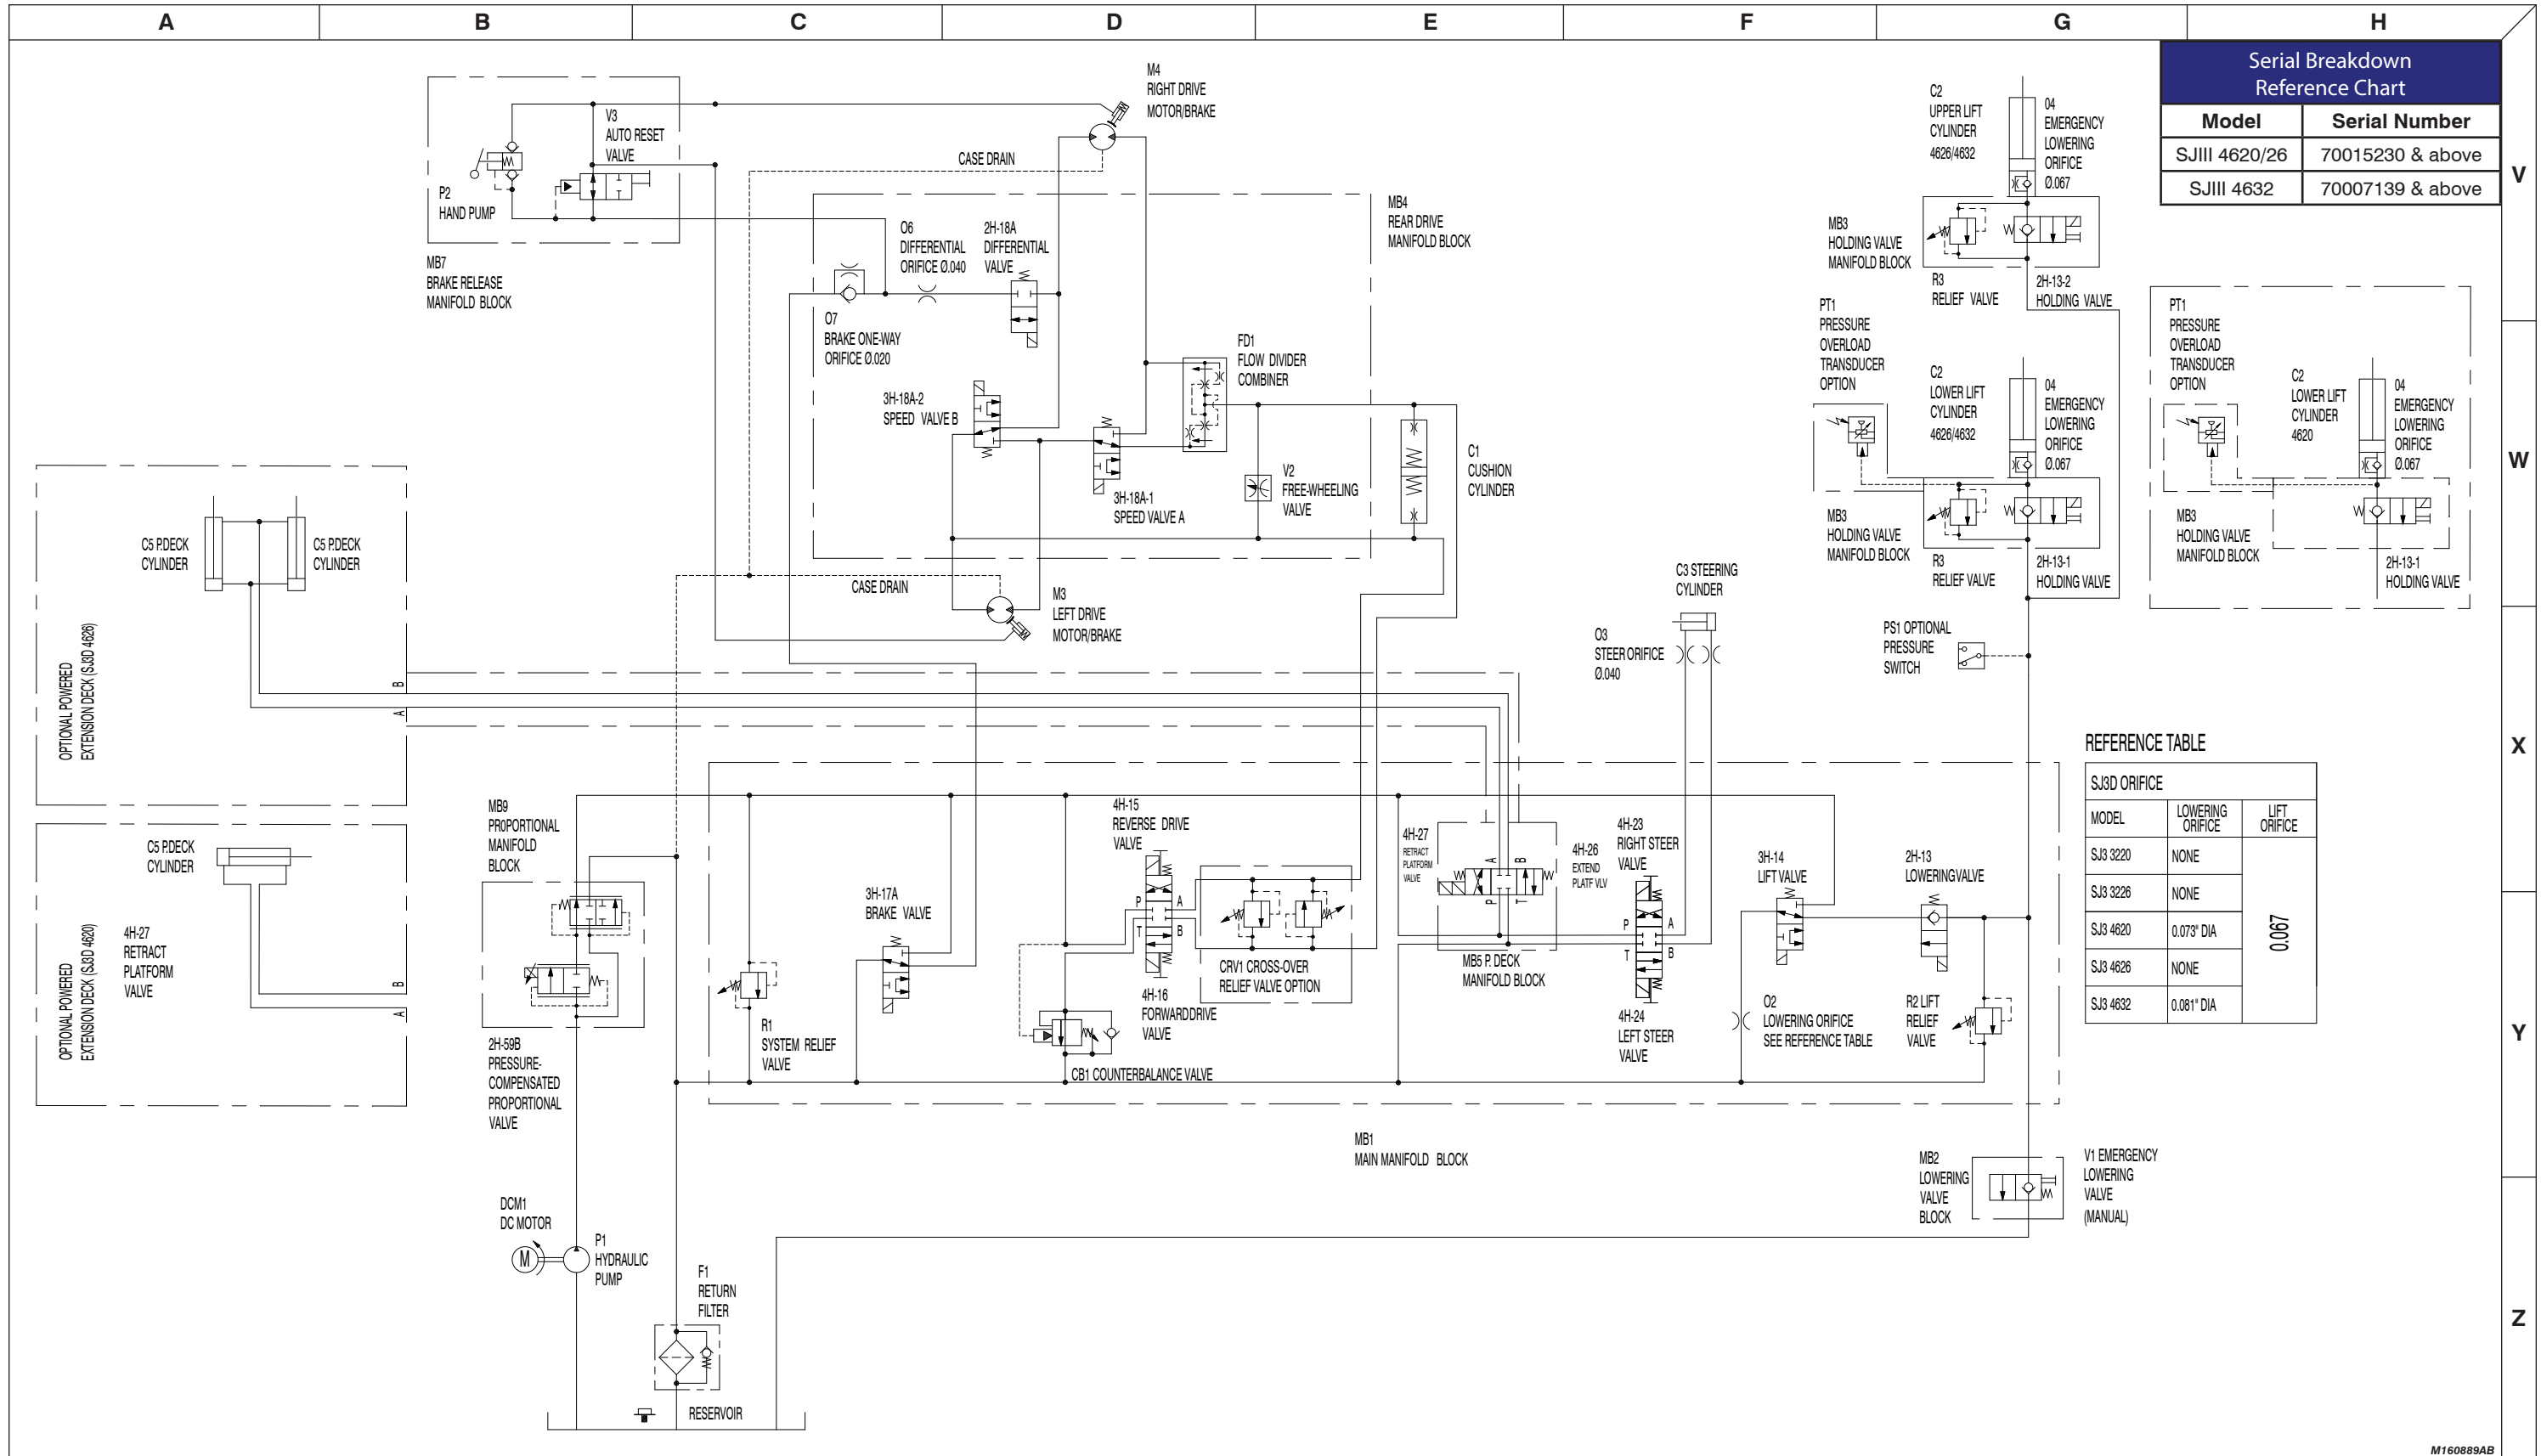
A B C D E F G H

V W X Y Z

Serial Breakdown Reference Chart

| Model | Serial Number |
|---|---|
| SJIII 4620/26 | 70015230 & above |
| SJIII 4632 | 70007139 & above |

M4 RIGHT DRIVE MOTOR/BRAKE

V3 AUTO RESET VALVE

P2 HAND PUMP

MB7 BRAKE RELEASE MANIFOLD BLOCK

CASE DRAIN

O6 DIFFERENTIAL ORIFICE Ø.040

2H-18A DIFFERENTIAL VALVE

MB4 REAR DRIVE MANIFOLD BLOCK

O7 BRAKE ONE-WAY ORIFICE Ø.020

FD1 FLOW DIVIDER COMBINER

3H-18A-2 SPEED VALVE B

3H-18A-1 SPEED VALVE A

V2 FREE-WHEELING VALVE

C1 CUSHION CYLINDER

C5 P.DECK CYLINDER

C5 P.DECK CYLINDER

CASE DRAIN

M3 LEFT DRIVE MOTOR/BRAKE

OPTIONAL POWERED EXTENSION DECK (SJ3D 4626)

B

A

C5 P.DECK CYLINDER

4H-27 RETRACT PLATFORM VALVE

OPTIONAL POWERED EXTENSION DECK (SJ3D 4620)

B

A

MB9 PROPORTIONAL MANIFOLD BLOCK

2H-59B PRESSURE-COMPENSATED PROPORTIONAL VALVE

3H-17A BRAKE VALVE

R1 SYSTEM RELIEF VALVE

4H-15 REVERSE DRIVE VALVE

4H-16 FORWARD DRIVE VALVE

CB1 COUNTERBALANCE VALVE

CRV1 CROSS-OVER RELIEF VALVE OPTION

4H-27 RETRACT PLATFORM VALVE

MB5 P. DECK MANIFOLD BLOCK

4H-26 EXTEND PLATF VLV

4H-23 RIGHT STEER VALVE

4H-24 LEFT STEER VALVE

C3 STEERING CYLINDER

O3 STEER ORIFICE Ø.040

3H-14 LIFT VALVE

2H-13 LOWERING VALVE

O2 LOWERING ORIFICE SEE REFERENCE TABLE

R2 LIFT RELIEF VALVE

MB1 MAIN MANIFOLD BLOCK

DCM1 DC MOTOR

P1 HYDRAULIC PUMP

F1 RETURN FILTER

RESERVOIR

C2 UPPER LIFT CYLINDER 4626/4632

04 EMERGENCY LOWERING ORIFICE Ø.067

MB3 HOLDING VALVE MANIFOLD BLOCK

R3 RELIEF VALVE

2H-13-2 HOLDING VALVE

PT1 PRESSURE OVERLOAD TRANSDUCER OPTION

C2 LOWER LIFT CYLINDER 4626/4632

04 EMERGENCY LOWERING ORIFICE Ø.067

MB3 HOLDING VALVE MANIFOLD BLOCK

R3 RELIEF VALVE

2H-13-1 HOLDING VALVE

PT1 PRESSURE OVERLOAD TRANSDUCER OPTION

C2 LOWER LIFT CYLINDER 4620

04 EMERGENCY LOWERING ORIFICE Ø.067

MB3 HOLDING VALVE MANIFOLD BLOCK

2H-13-1 HOLDING VALVE

PS1 OPTIONAL PRESSURE SWITCH

REFERENCE TABLE

SJ3D ORIFICE

| MODEL | LOWERING ORIFICE | LIFT ORIFICE |
|---|---|---|
| SJ3 3220 | NONE | 0.067 |
| SJ3 3226 | NONE | |
| SJ3 4620 | 0.073" DIA | |
| SJ3 4626 | NONE | |
| SJ3 4632 | 0.081" DIA | |

MB2 LOWERING VALVE BLOCK

V1 EMERGENCY LOWERING VALVE (MANUAL)

M160889AB